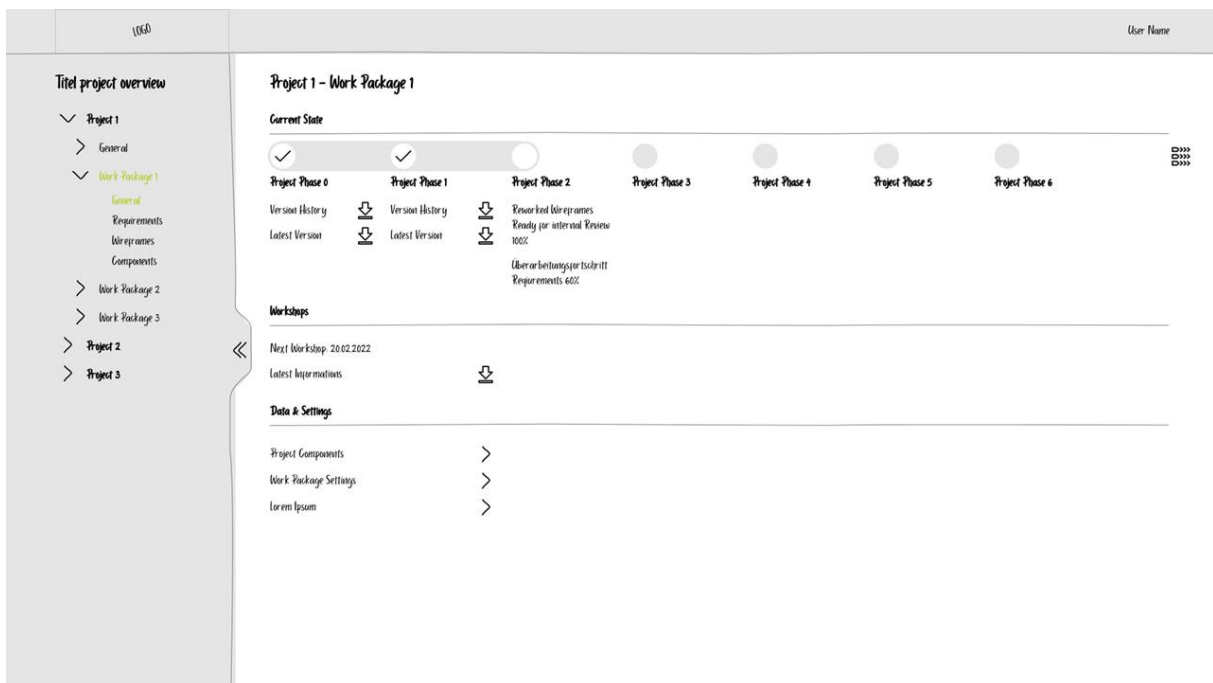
LOGO

User Name

Titel project overview

Project 1

General

Work Package 1

General
Requirements
Wireframes
Components

Work Package 2

Work Package 3

Project 2

Project 3

Project 1 – Work Package 1

Current State

Project Phase 0

Version History

Latest Version

Project Phase 1

Version History

Latest Version

Project Phase 2

Reworked Wireframes Ready for internal Review 100%

Überarbeitungsfortschritt Requirements 60%

Project Phase 3

Project Phase 4

Project Phase 5

Project Phase 6

Workshops

Next Workshop: 20.02.2022

Latest Informations

Data & Settings

Project Components

Work Package Settings

Lorem Ipsum